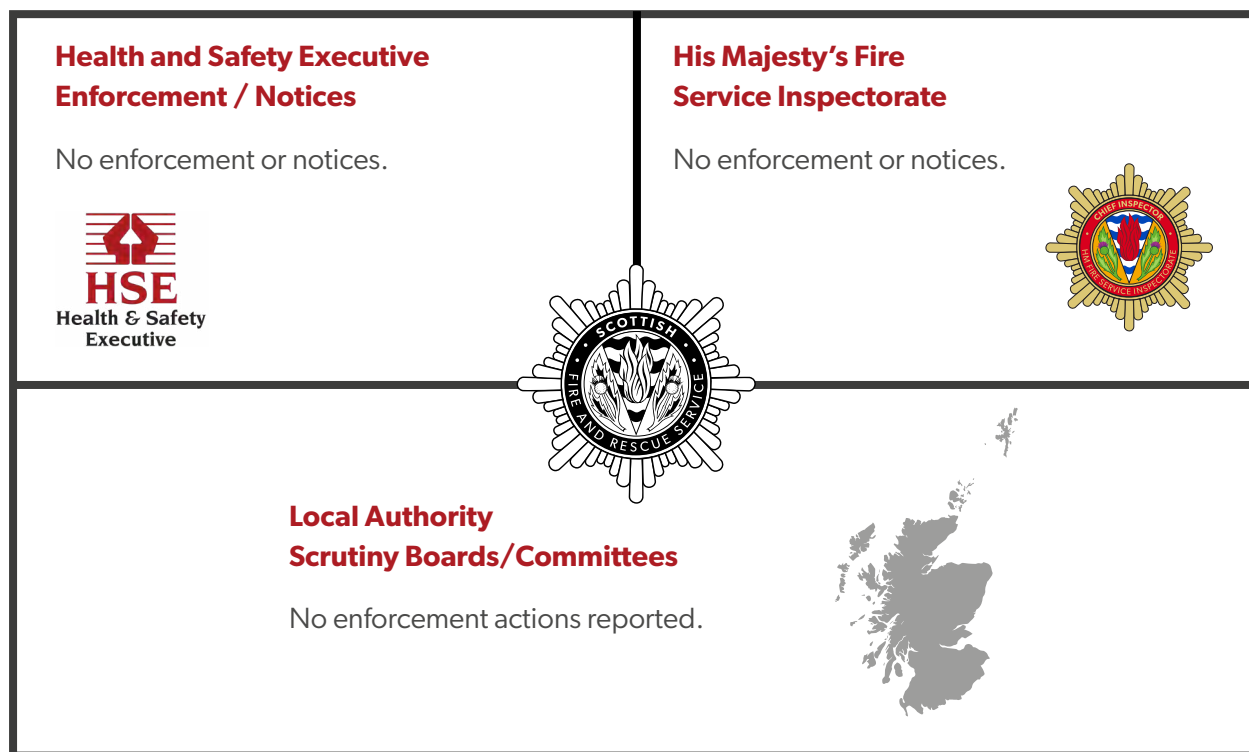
Health and Safety Executive Enforcement / Notices

No enforcement or notices.

HSE
Health & Safety Executive

His Majesty's Fire Service Inspectorate

No enforcement or notices.

CHIEF INSPECTOR
HM FIRE SERVICE INSPECTORATE

SCOTTISH
FIRE AND RESCUE SERVICE

Local Authority Scrutiny Boards/Committees

No enforcement actions reported.